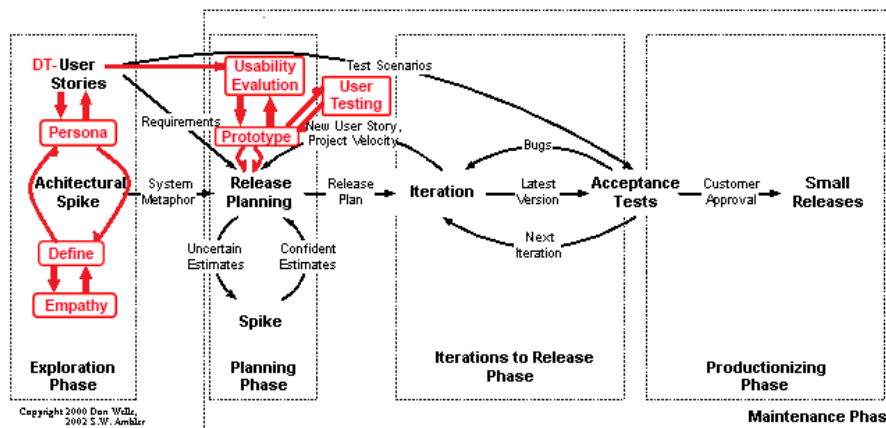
DT- User Stories

Usability Evalution

User Testing

Test Scenarios

Persona

Requirements

Prototype

New User Story, Project Velocity

Bugs

Achitectural Spike

System Metaphor

Release Planning

Release Plan

Iteration

Latest Version

Acceptance Tests

Customer Approval

Small Releases

Next Iteration

Uncertain Estimates

Confident Estimates

Define

Empathy

Spike

Exploration Phase

Planning Phase

Iterations to Release Phase

Productionizing Phase

Copyright 2000 Don Wells, 2002 S.W. Ambler

Maintenance Phas